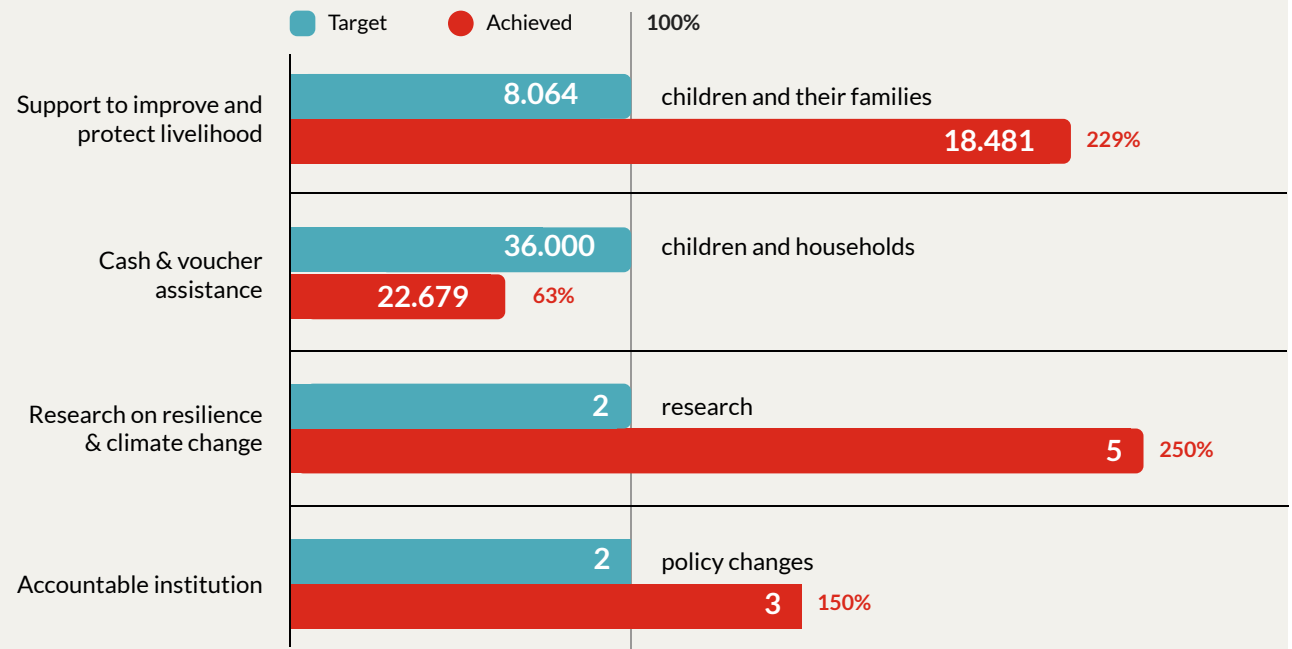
Target Achieved 100%

Support to improve and protect livelihood
8.064 children and their families
18.481 229%

Cash & voucher assistance
36.000 children and households
22.679 63%

Research on resilience & climate change
2 research
5 250%

Accountable institution
2 policy changes
3 150%